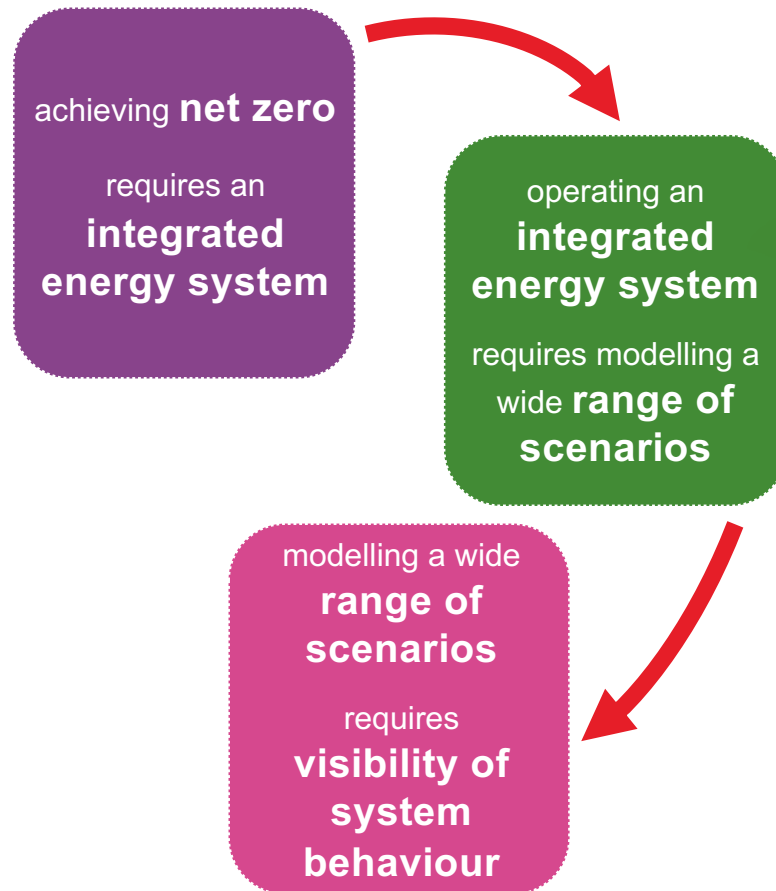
achieving net zero

requires an integrated energy system

operating an integrated energy system

requires modelling a wide range of scenarios

modelling a wide range of scenarios

requires visibility of system behaviour